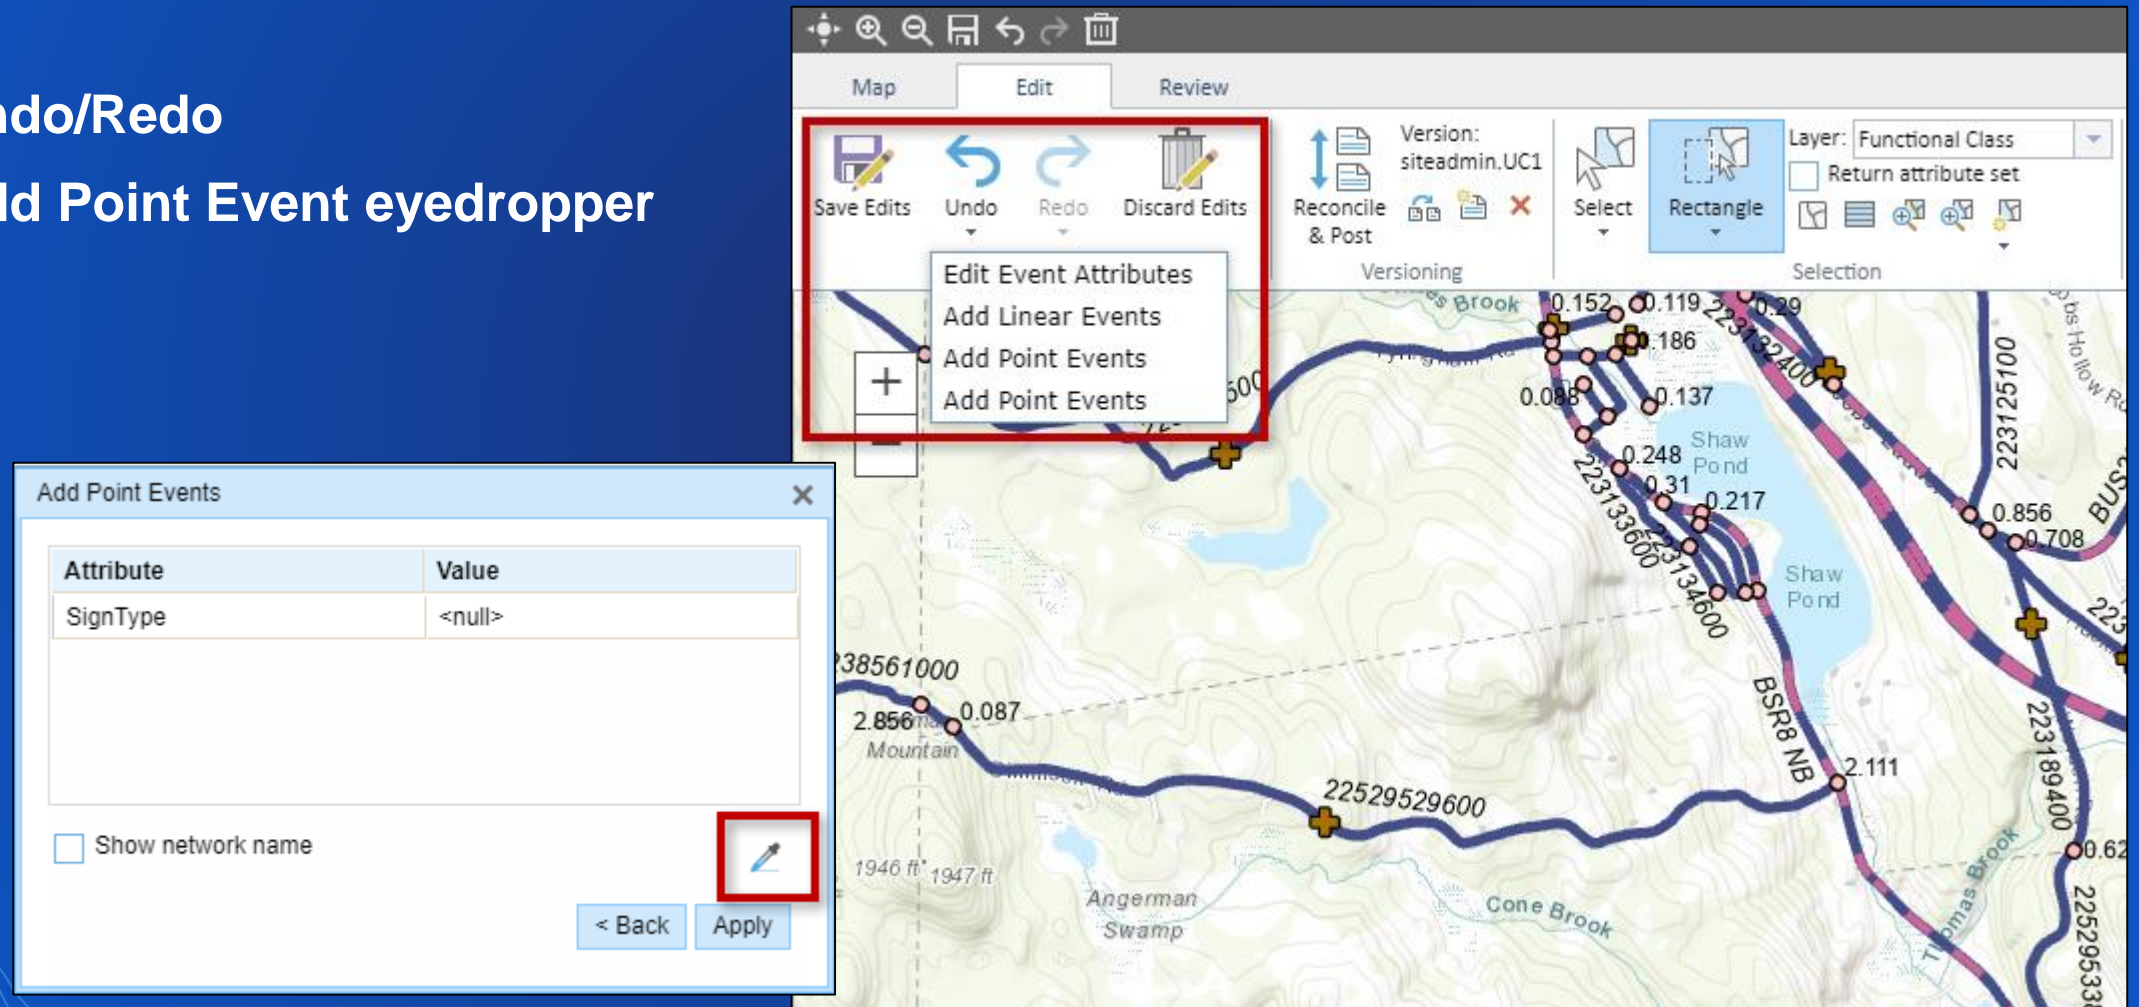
ndo/Redo

ld Point Event eyedropper

Map Edit Review

Save Edits Undo Redo Discard Edits

Edit Event Attributes
Add Linear Events
Add Point Events
Add Point Events

Reconcile & Post

Version: siteadmin.UC1

Versioning

Select Rectangle

Layer: Functional Class

Return attribute set

Selection

Add Point Events

| Attribute | Value |
|---|---|
| SignType | <null> |

Show network name

< Back Apply

0.152 0.119 0.29 0.186 0.088 0.137 0.248 0.31 0.217 Shaw Pond Shaw Pond 0.856 0.708 223125100 223132400 223133600 223134600 BSR8 NB 2.111 223189400 0.62 22529529600 38561000 2.856 0.087 Mountain 1946 ft 1947 ft Angerman Swamp Cone Brook Brook Thomas Brook BUS